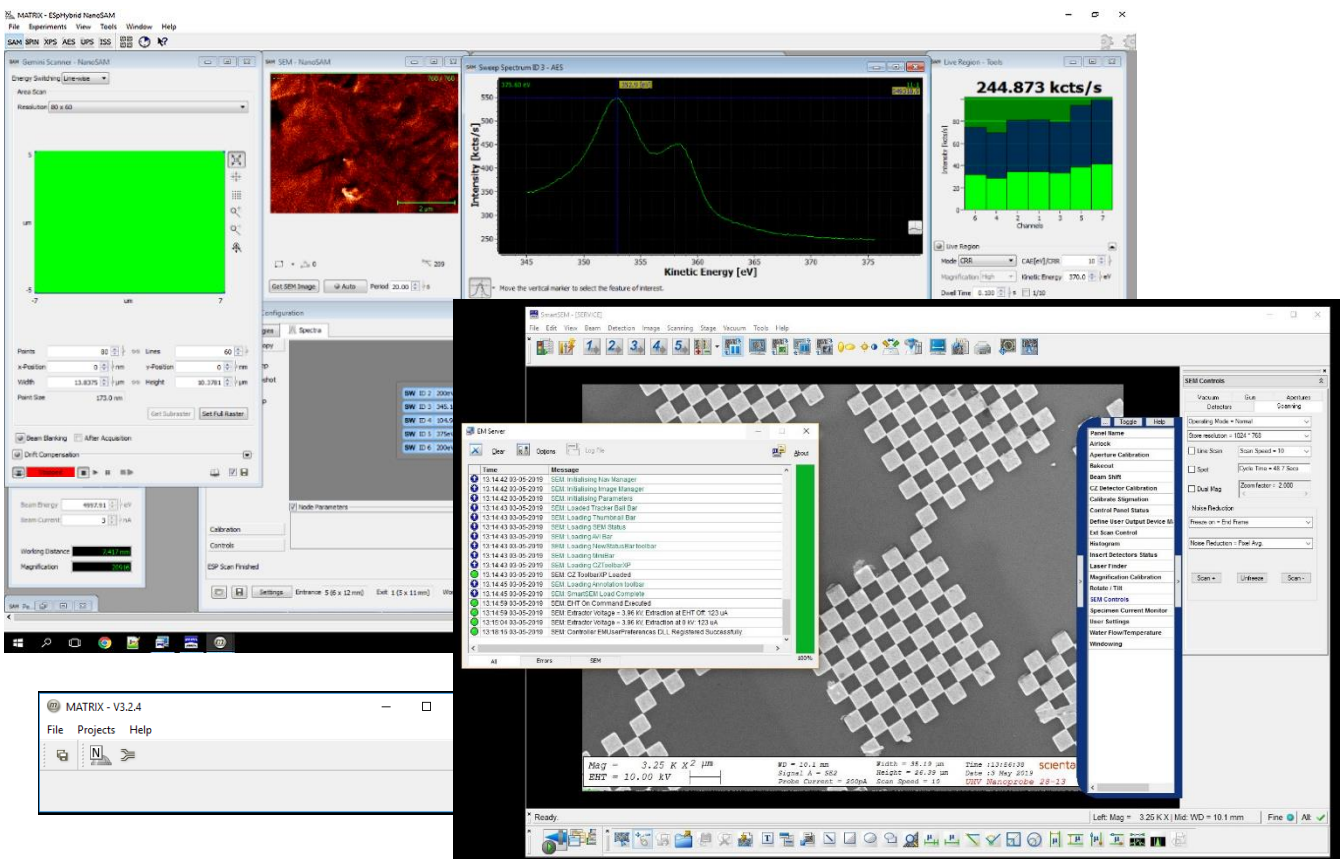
MATRIX - ESpHybrid NanoSAM
File Experiments View Tools Window Help
SAM SPIN XPS AES UPS ISS

Gemini Scanner - NanoSAM
Energy Switching Line-wise
Area Scan
Resolution 80 x 60
5
um
-5
-7 um 7
Points 80 Lines 60
x-Position 0 nm y-Position 0 nm
Width 13.8375 µm Height 10.3781 µm
Point Size 173.0 nm
Get Subraster Set Full Raster
Beam Blanking After Acquisition
Drift Compensation
Beam Energy 4997.91 eV
Beam Current 3 nA
Working Distance 2.417 mm
Magnification

SEM - NanoSAM
2 µm
209
Get SEM Image Auto Period 20.00 s

Sweep Spectrum ID 3 - AES
Intensity [kcts/s]
550
500
450
400
350
300
250
345 350 355 360 365 370 375
Kinetic Energy [eV]
Move the vertical marker to select the feature of interest.

Live Region - Tools
244.873 kcts/s
Intensity [kcts/s]
6 4 2 1 3 5 7
Channels
Live Region
Mode CRR CAE[eV]/CRR 10
Magnification High Kinetic Energy 370.0 eV
Dwell Time 0.100 s 1/10

Configuration
Spectra
SW ID 2
SW ID 3
SW ID 4
SW ID 5
SW ID 6
Node Parameters
Calibration
Controls
ESP Scan Finished
Settings Entrance 5 (6 x 12 mm) Exit 1 (3 x 11 mm)

MATRIX - V3.2.4
File Projects Help

SmartSEM - [SERVICE]
File Edit View Beam Detection Image Scanning Stage Vacuum Tools Help

EM Server
Clear Options Log File About
Time | Message
13:14:42 03-05-2019 SEM Initialising Nav Manager
13:14:42 03-05-2019 SEM Initialising Image Manager
13:14:42 03-05-2019 SEM Initialising Parameters
13:14:43 03-05-2019 SEM Loaded Tracker Ball Bar
13:14:43 03-05-2019 SEM Loading Thumbnail Bar
13:14:43 03-05-2019 SEM Loading SEM Status
13:14:43 03-05-2019 SEM Loading AVI Bar
13:14:43 03-05-2019 SEM Loading NewStatusBarToolbar
13:14:43 03-05-2019 SEM Loading MiniBar
13:14:43 03-05-2019 SEM Loading CZToolbarXP
13:14:43 03-05-2019 SEM CZ ToolbarXP Loaded
13:14:45 03-05-2019 SEM Loading Annotation toolbar
13:14:45 03-05-2019 SEM SmartSEM Load Complete
13:14:50 03-05-2019 SEM EHT On Command Executed
13:14:59 03-05-2019 SEM Extractor Voltage = 3.96 Kv. Extraction at EHT Off: 123 uA
13:15:04 03-05-2019 SEM Extractor Voltage = 3.96 Kv. Extraction at 0 kV: 123 uA
13:18:15 03-05-2019 SEM Controller EMUserPreferences DLL Registered Successfully
All Errors SEM
100%

Toggle Help
Panel Name
Airlock
Aperture Calibration
Bakeout
Beam Shift
CZ Detector Calibration
Calibrate Stigmation
Control Panel Status
Define User Output Device M
Ext Scan Control
Histogram
Insert Detectors Status
Laser Finder
Magnification Calibration
Rotate / Tilt
SEM Controls
Specimen Current Monitor
User Settings
Water Flow/Temperature
Windowing

SEM Controls
Vacuum Gun Apertures
Detectors Scanning
Operating Mode = Normal
Store resolution = 1024 * 768
Line Scan Scan Speed = 10
Spot Cycle Time = 40.7 Secs
Dual Mag Zoom factor = 2.000
Noise Reduction
Freeze on = End Frame
Noise Reduction = Pixel Avg.
Scan + Unfreeze Scan -

Mag = 3.25 K X 2 µm
EHT = 10.00 kV
WD = 10.1 mm
Signal A = SE2
Probe Current = 200pA
Width = 35.19 µm
Height = 26.39 µm
Scan Speed = 10
Time :13:26:38
Date :3 May 2019
UHV Nanoprobe 28-13
scienta

Ready.
Left: Mag = 3.25 K X | Mid: WD = 10.1 mm Fine All